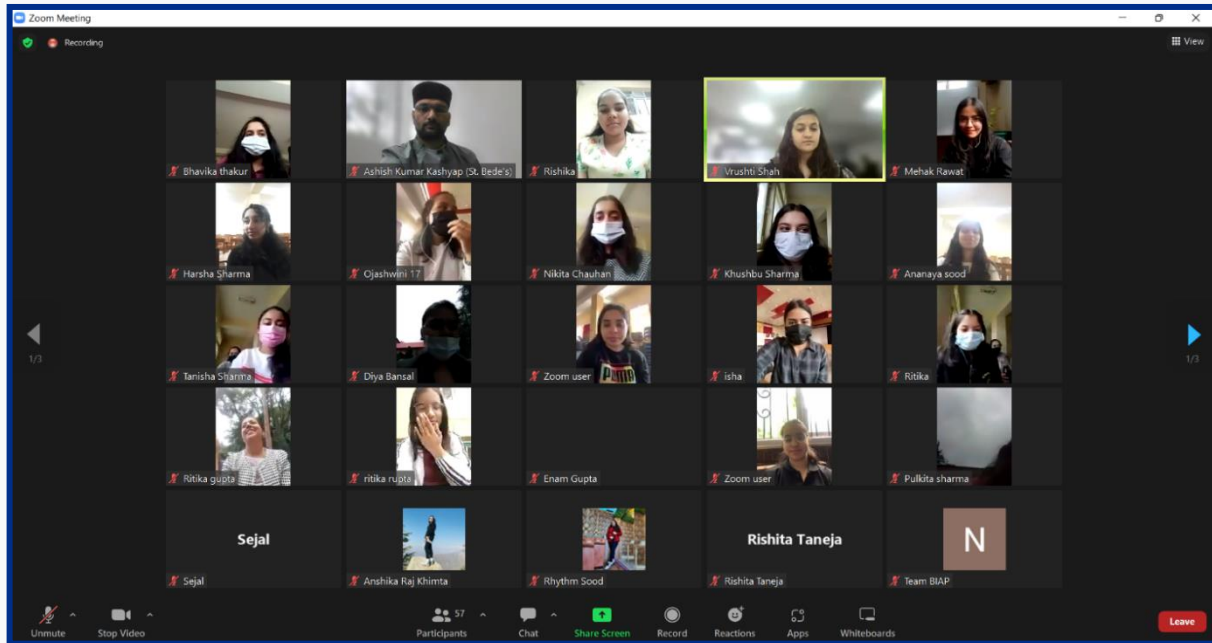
Zoom Meeting

Recording

View

Bhavika thakur

Ashish Kumar Kashyap (St. Bede's)

Rishika

Vrushti Shah

Mehak Rawat

Harsha Sharma

Ojashwini 17

Nikita Chauhan

Khushbu Sharma

Ananaya sood

1/3

1/3

Tanisha Sharma

Diya Bansal

Zoom user

isha

Ritika

Ritika gupta

ritika rupta

Enam Gupta

Zoom user

Pulkita sharma

Sejal

Sejal

Anshika Raj Khimta

Rhythm Sood

Rishita Taneja

Rishita Taneja

N

Team BIAP

Unmute

Stop Video

57

Participants

Chat

Share Screen

Record

Reactions

Apps

Whiteboards

Leave